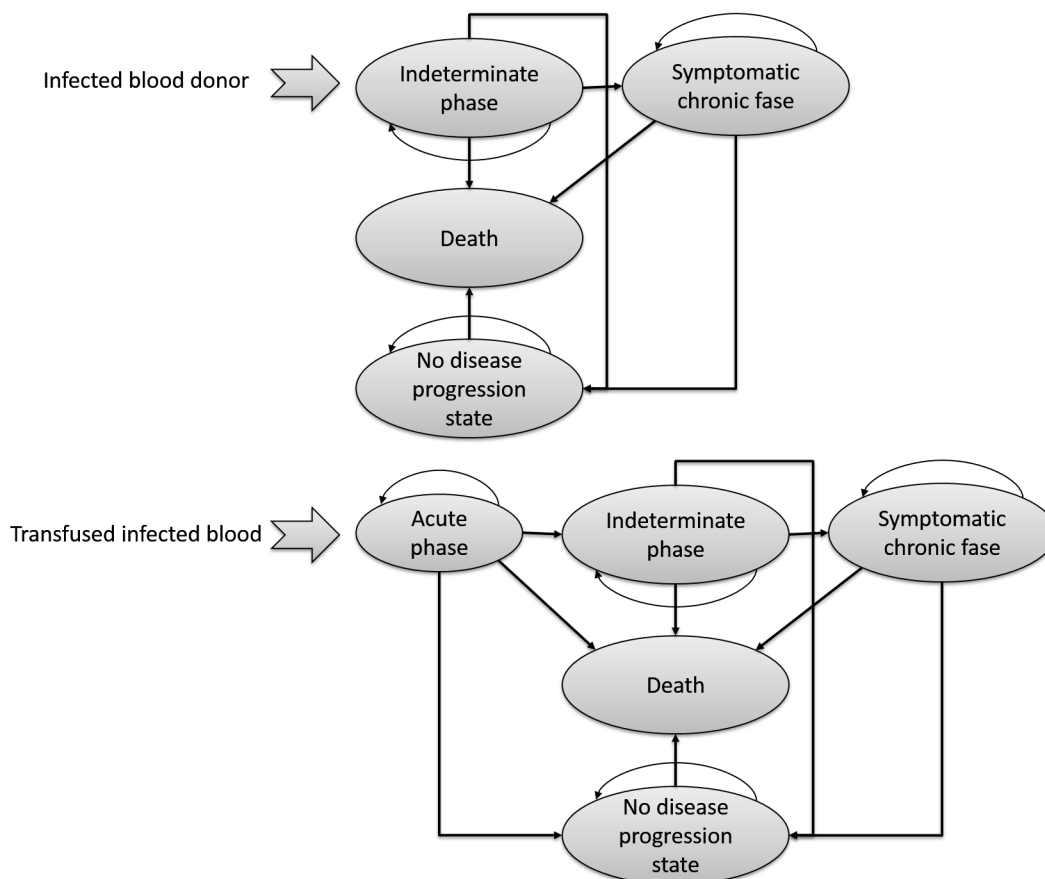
Infected blood donor

Indeterminate phase

Symptomatic chronic fase

Death

No disease progression state

Transfused infected blood

Acute phase

Indeterminate phase

Symptomatic chronic fase

Death

No disease progression state